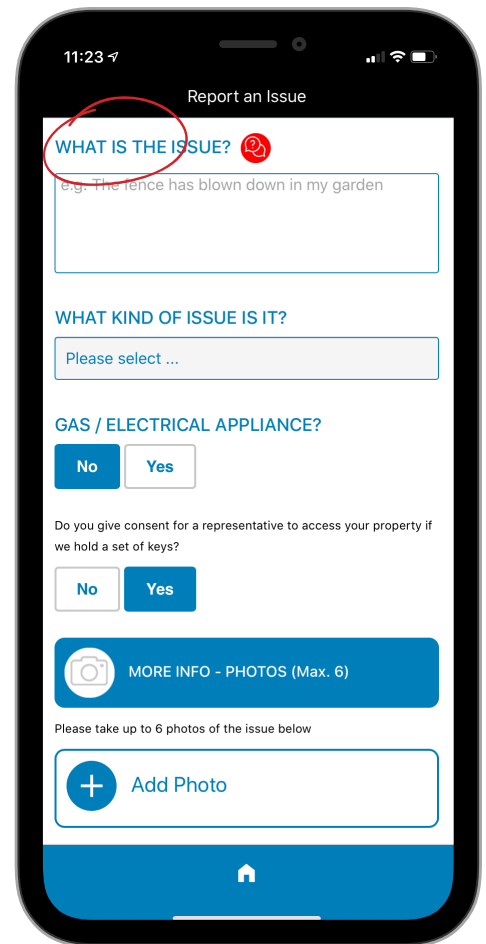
11:23

Report an Issue

WHAT IS THE ISSUE?

e.g. The fence has blown down in my garden

WHAT KIND OF ISSUE IS IT?

Please select ...

GAS / ELECTRICAL APPLIANCE?

No

Yes

Do you give consent for a representative to access your property if we hold a set of keys?

No

Yes

MORE INFO - PHOTOS (Max. 6)

Please take up to 6 photos of the issue below

Add Photo